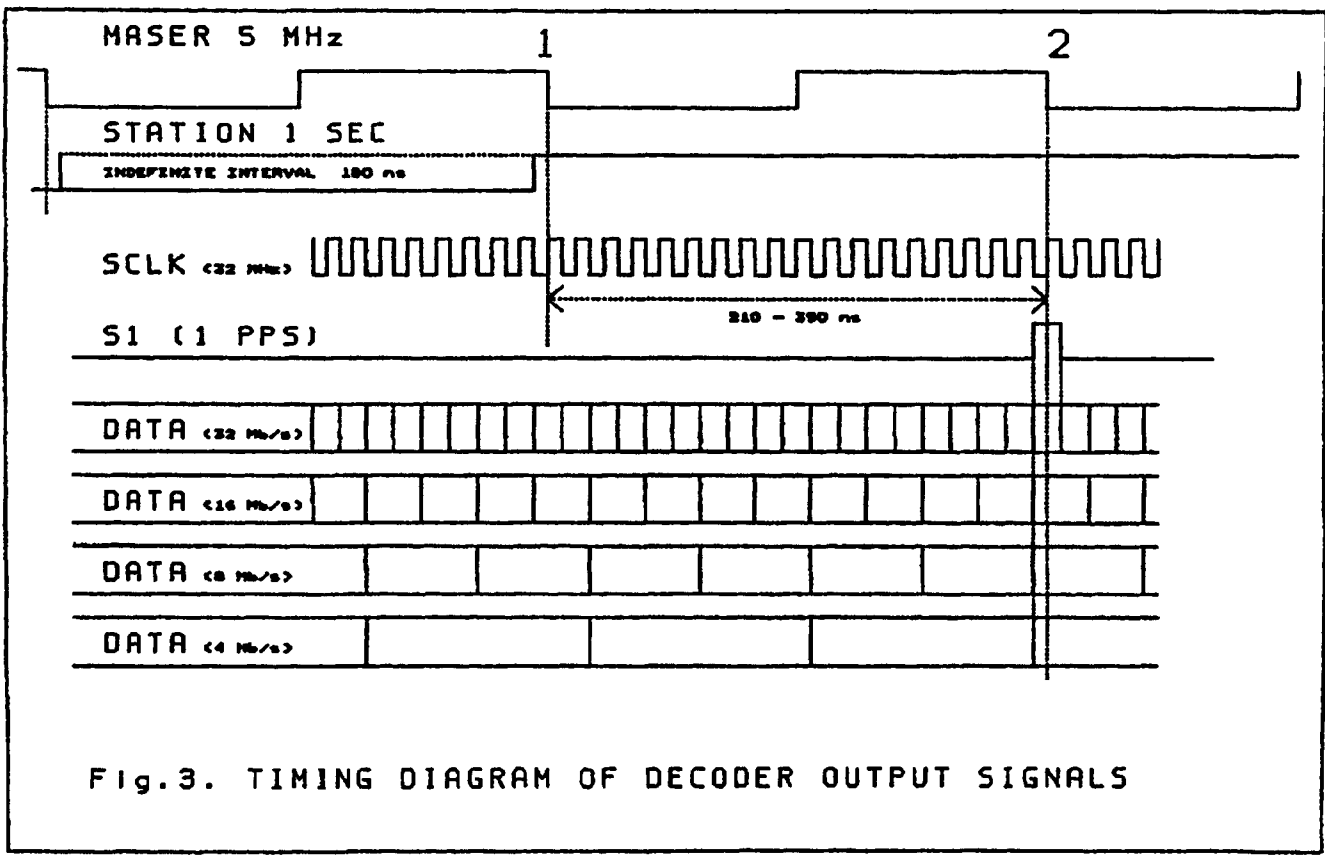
MASER 5 MHz

1

2

STATION 1 SEC

INDEFINITE INTERVAL 180 ns

SCLK (32 MHz)

210 – 390 ns

S1 (1 PPS)

DATA (32 Mb/s)

DATA (16 Mb/s)

DATA (8 Mb/s)

DATA (4 Mb/s)

Fig.3. TIMING DIAGRAM OF DECODER OUTPUT SIGNALS